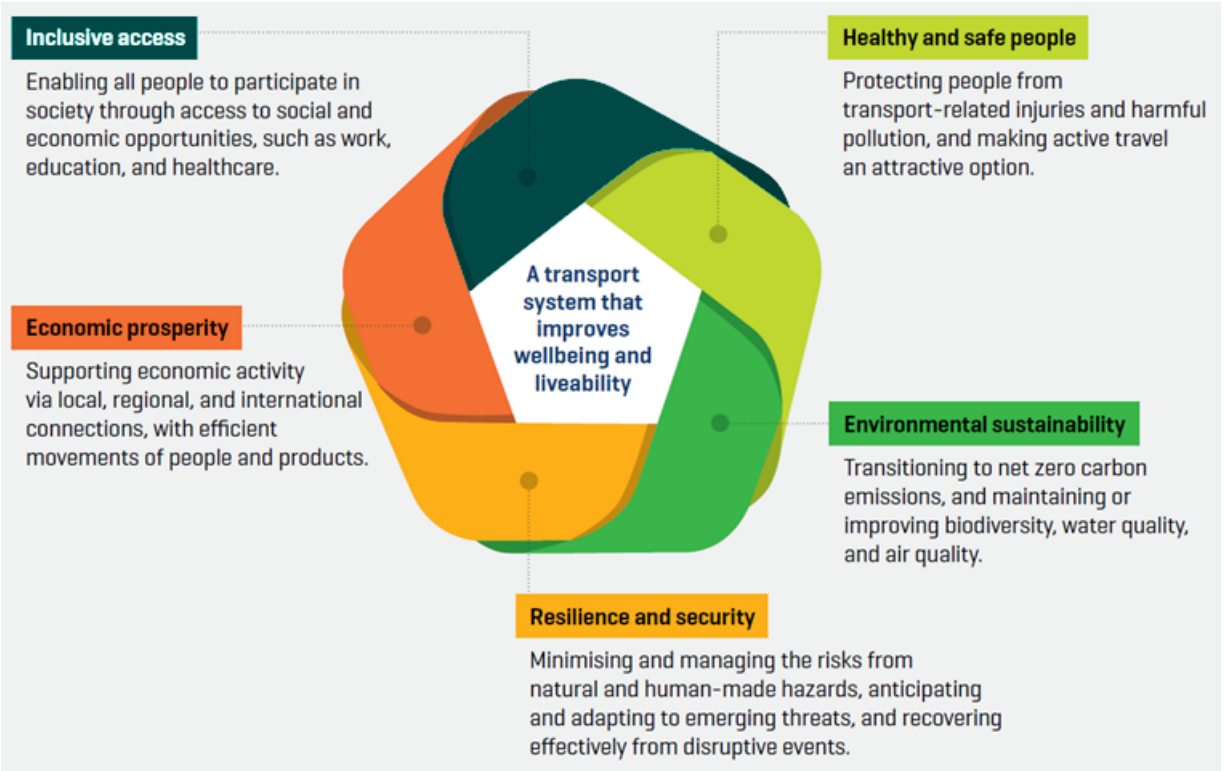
Inclusive access

Enabling all people to participate in society through access to social and economic opportunities, such as work, education, and healthcare.

Healthy and safe people

Protecting people from transport-related injuries and harmful pollution, and making active travel an attractive option.

A transport system that improves wellbeing and liveability

Economic prosperity

Supporting economic activity via local, regional, and international connections, with efficient movements of people and products.

Environmental sustainability

Transitioning to net zero carbon emissions, and maintaining or improving biodiversity, water quality, and air quality.

Resilience and security

Minimising and managing the risks from natural and human-made hazards, anticipating and adapting to emerging threats, and recovering effectively from disruptive events.